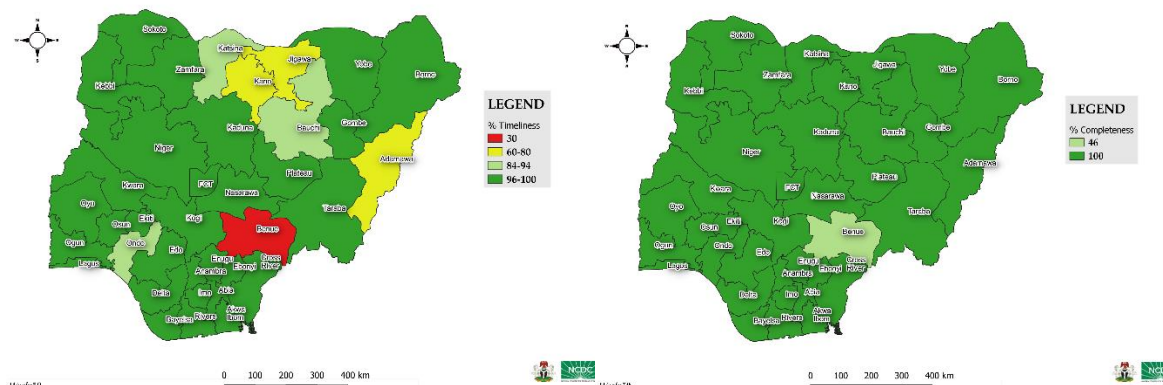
N
W E
S

Sokoto
Katsina
Zamfara
Jigawa
Yobe
Borno
Kano
Kebbi
Kaduna
Bauchi
Gombe
Niger
Adamawa
FCT
Plateau
Nasarawa
Kwara
Oyo
Osun
Ekiti
Kogi
Taraba
Benue
Ogun
Ondo
Edo
Lagos
Enugu
Ebonyi
Cross River
Anambra
Delta
Imo
Abia
Akwa Ibom
Bayelsa
Rivers

LEGEND
% Timeliness
30
60-80
84-94
96-100

0 100 200 300 400 km
Week 20
NCDC

N
W E
S

Sokoto
Katsina
Zamfara
Jigawa
Yobe
Borno
Kano
Kebbi
Kaduna
Bauchi
Gombe
Niger
Adamawa
FCT
Plateau
Nasarawa
Kwara
Oyo
Osun
Ekiti
Kogi
Taraba
Benue
Ogun
Ondo
Edo
Lagos
Enugu
Ebonyi
Cross River
Anambra
Delta
Imo
Abia
Akwa Ibom
Bayelsa
Rivers

LEGEND
% Completeness
46
100

0 100 200 300 400 km
Week 20
NCDC